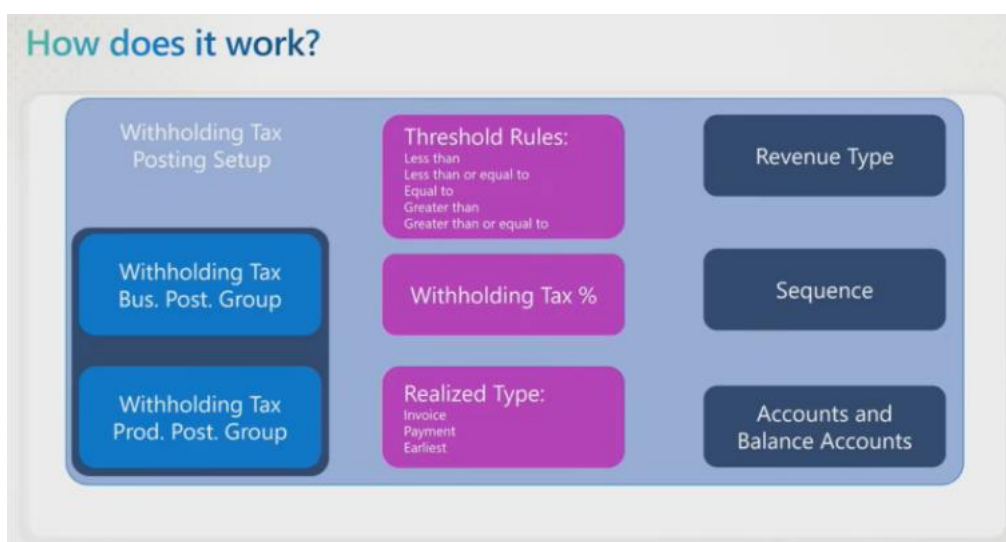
How does it work?

Withholding Tax Posting Setup

Withholding Tax Bus. Post. Group

Withholding Tax Prod. Post. Group

Threshold Rules:
Less than
Less than or equal to
Equal to
Greater than
Greater than or equal to

Withholding Tax %

Realized Type:
Invoice
Payment
Earliest

Revenue Type

Sequence

Accounts and Balance Accounts